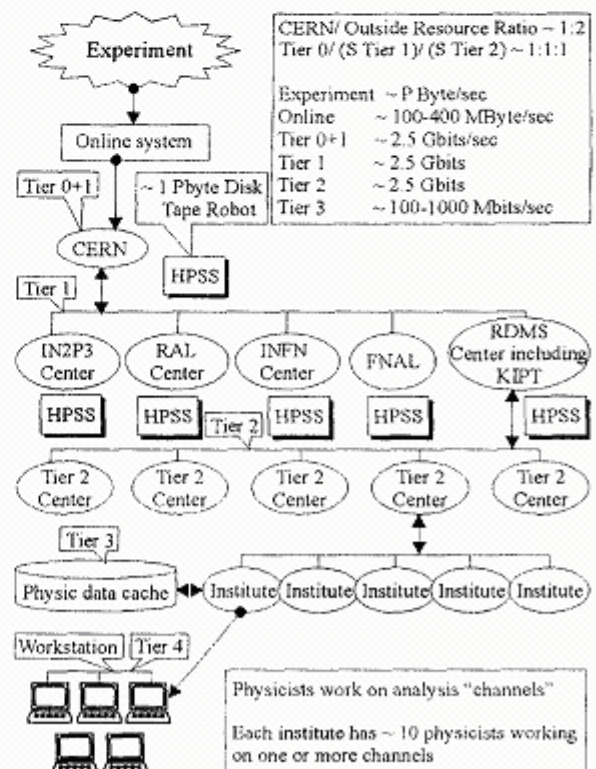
Experiment

CERN/ Outside Resource Ratio ~ 1:2
Tier 0/ (S Tier 1)/ (S Tier 2) ~ 1:1:1

Experiment ~ P Byte/sec
Online ~ 100-400 MByte/sec
Tier 0+1 ~ 2.5 Gbits/sec
Tier 1 ~ 2.5 Gbits
Tier 2 ~ 2.5 Gbits
Tier 3 ~ 100-1000 Mbits/sec

Online system

Tier 0+1

~ 1 Pbyte Disk Tape Robot

CERN

HPSS

Tier 1

IN2P3 Center

RAL Center

INFN Center

FNAL

RDMS Center including KIPT

HPSS

HPSS

HPSS

HPSS

HPSS

Tier 2

Tier 2 Center

Tier 2 Center

Tier 2 Center

Tier 2 Center

Tier 2 Center

Tier 3

Physic data cache

Institute

Institute

Institute

Institute

Institute

Workstation

Tier 4

Physicists work on analysis "channels"

Each institute has ~ 10 physicists working on one or more channels